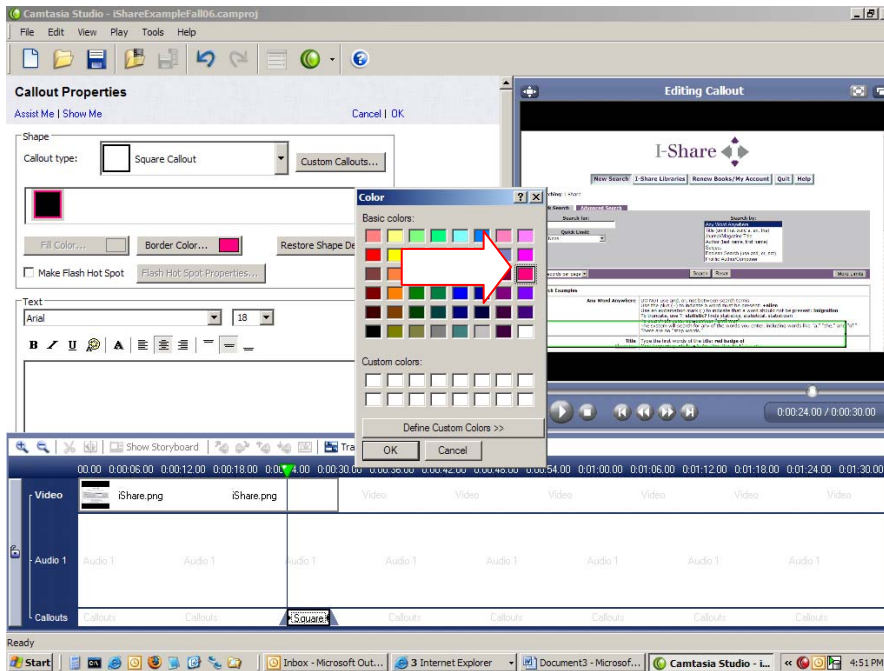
Camtasia Studio - iShareExampleFall06.camproj

File Edit View Play Tools Help

Callout Properties

Assist Me | Show Me

Cancel | OK

Shape

Callout type: Square Callout

Custom Callouts...

Fill Color... Border Color... Restore Shape De

Make Flash Hot Spot Flash Hot Spot Properties...

Text

Arial 18

Color

Basic colors:

Custom colors:

Define Custom Colors >>

OK Cancel

Editing Callout

I-Share

New Search I-Share Libraries Renew Books/My Account Quit Help

0:00:24.00 / 0:00:30.00

Show Storyboard

00.00 0:00:06.00 0:00:12.00 0:00:18.00 0:00:24.00 0:00:30.00 0:00:36.00 0:00:42.00 0:00:48.00 0:00:54.00 0:01:00.00 0:01:06.00 0:01:12.00 0:01:18.00 0:01:24.00 0:01:30.00

Video iShare.png iShare.png Video Video Video Video Video Video

Audio 1 Audio 1 Audio 1 Audio 1 Audio 1 Audio 1 Audio 1 Audio 1 Audio 1 Audio 1

Callouts Callouts Callouts Square Callouts Callouts Callouts Callouts Callouts

Ready

Start Inbox - Microsoft Out... 3 Internet Explorer Document3 - Microsof... Camtasia Studio - i... 4:51 PM